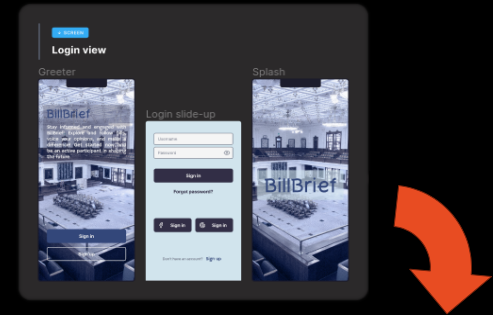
SCREEN

Login view

Greeter

BillBrief

Stay informed and empowered. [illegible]

Sign in

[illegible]

Login slide-up

Username

Password

Sign in

Forgot password?

Sign in

Sign in

Don't have an account? Sign up

Splash

BillBrief